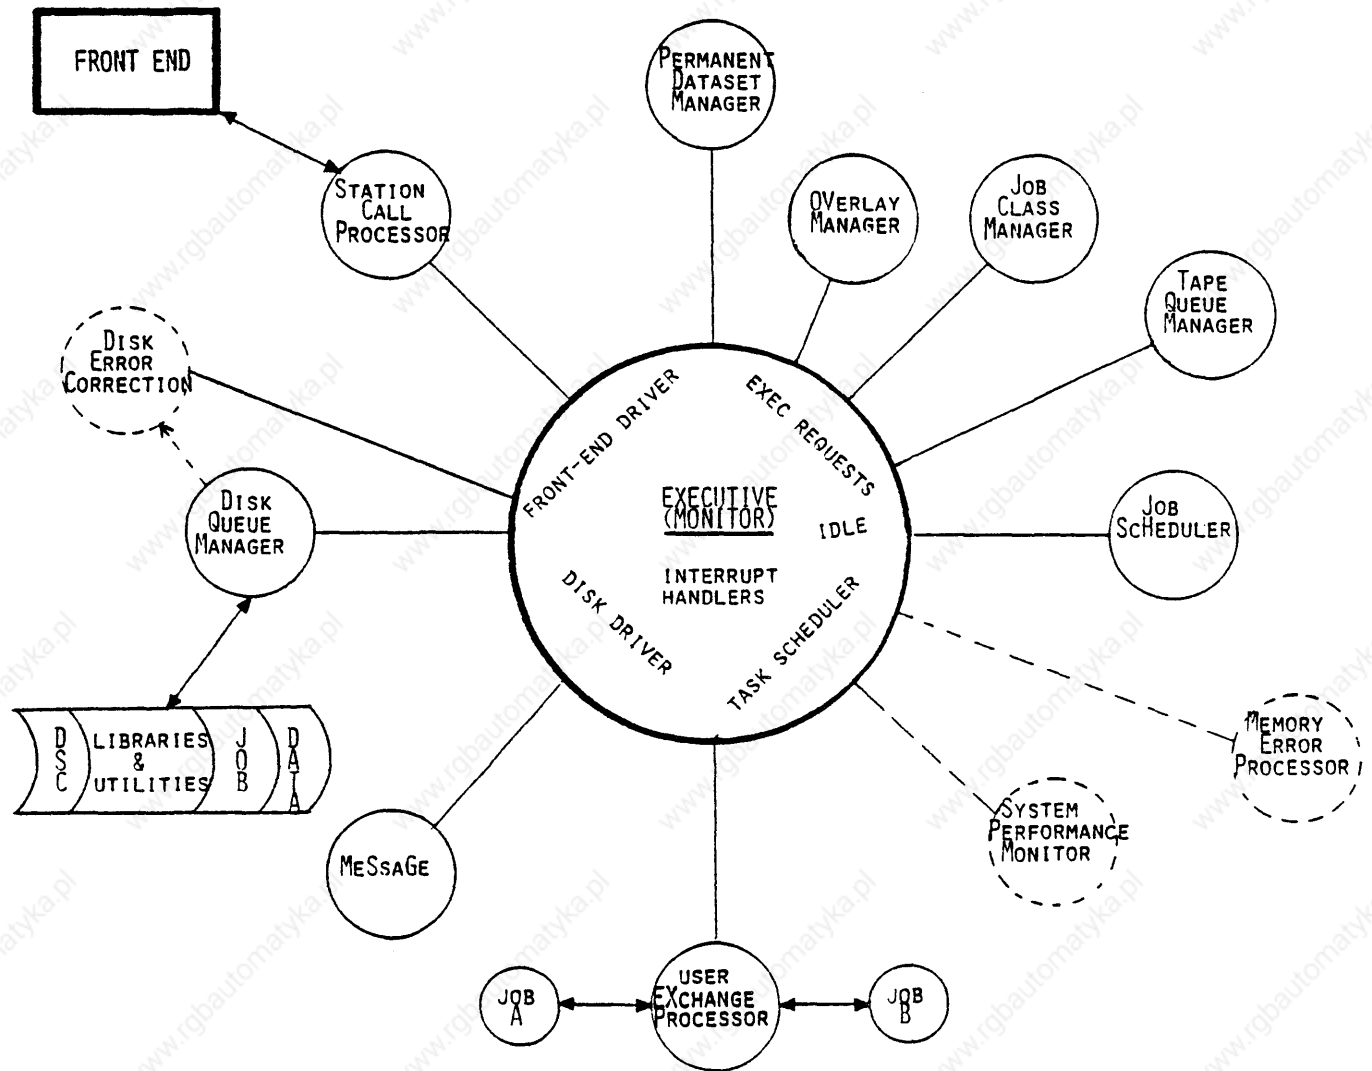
FRONT END

PERMANENT DATASET MANAGER

STATION CALL PROCESSOR

OVERLAY MANAGER

JOB CLASS MANAGER

TAPE QUEUE MANAGER

DISK ERROR CORRECTION

FRONT-END DRIVER

EXEC REQUESTS

EXECUTIVE (MONITOR)

IDLE

DISK QUEUE MANAGER

JOB SCHEDULER

INTERRUPT HANDLERS

DISK DRIVER

TASK SCHEDULER

DSC

LIBRARIES & UTILITIES

JOB

DATA

MEMORY ERROR PROCESSOR

SYSTEM PERFORMANCE MONITOR

MESSAGE

JOB A

USER EXCHANGE PROCESSOR

JOB B

www.rgbautomatyka.pl